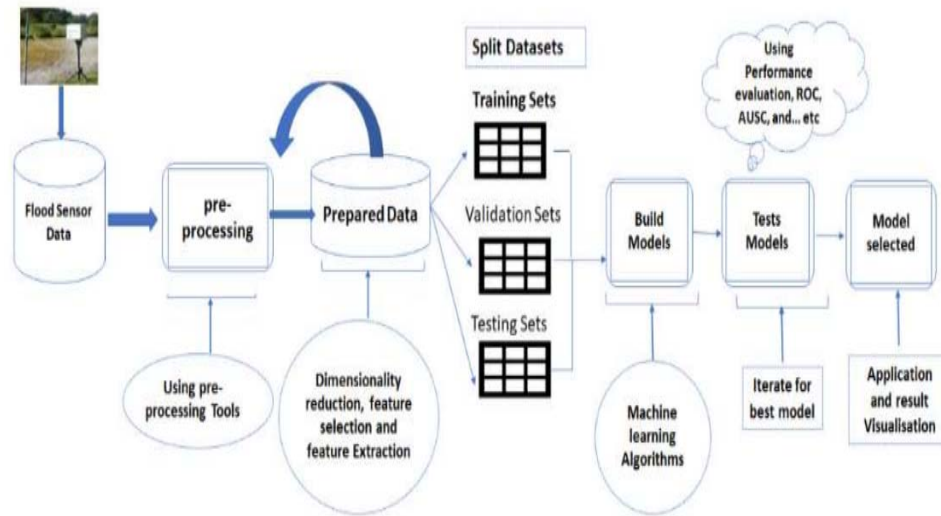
Split Datasets

Using Performance evaluation, ROC, AUSC, and... etc

Training Sets

Flood Sensor Data

pre-processing

Prepared Data

Validation Sets

Build Models

Tests Models

Model selected

Testing Sets

Using pre-processing Tools

Dimensionality reduction, feature selection and feature Extraction

Machine learning Algorithms

Iterate for best model

Application and result Visualisation